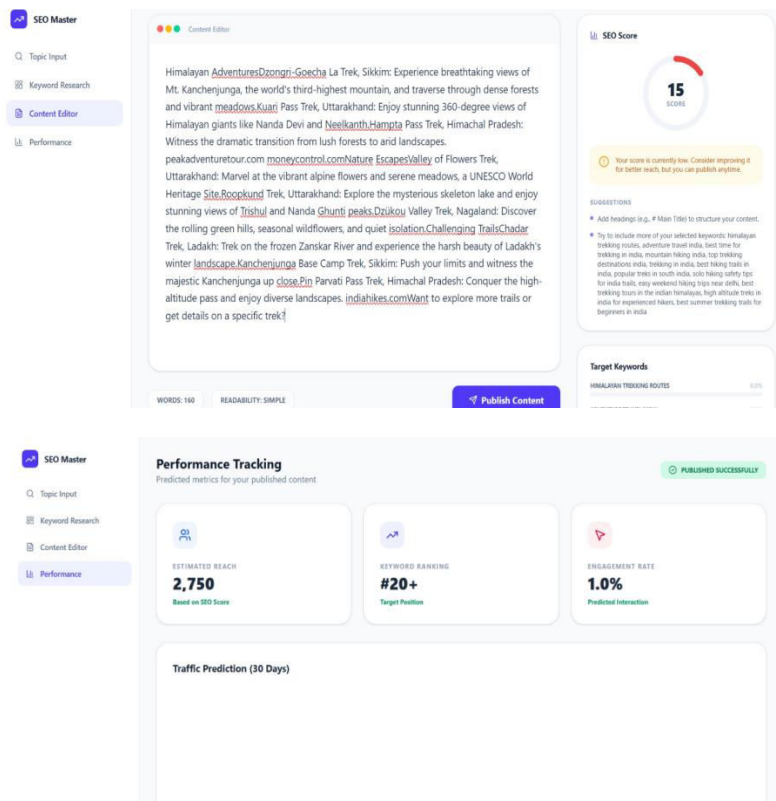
SEO Master

Topic Input
Keyword Research
Content Editor
Performance

Content Editor

Himalayan AdventuresDzongri-Goecha La Trek, Sikkim: Experience breathtaking views of Mt. Kanchenjunga, the world's third-highest mountain, and traverse through dense forests and vibrant meadows.Kuari Pass Trek, Uttarakhand: Enjoy stunning 360-degree views of Himalayan giants like Nanda Devi and Neelkanth.Hampta Pass Trek, Himachal Pradesh: Witness the dramatic transition from lush forests to arid landscapes. peakadventuretour.com moneycontrol.comNature EscapesValley of Flowers Trek, Uttarakhand: Marvel at the vibrant alpine flowers and serene meadows, a UNESCO World Heritage Site.Roopkund Trek, Uttarakhand: Explore the mysterious skeleton lake and enjoy stunning views of Trishul and Nanda Ghunti peaks.Dzükou Valley Trek, Nagaland: Discover the rolling green hills, seasonal wildflowers, and quiet isolation.Challenging TrailsChadar Trek, Ladakh: Trek on the frozen Zanskar River and experience the harsh beauty of Ladakh's winter landscape.Kanchenjunga Base Camp Trek, Sikkim: Push your limits and witness the majestic Kanchenjunga up close.Pin Parvati Pass Trek, Himachal Pradesh: Conquer the high-altitude pass and enjoy diverse landscapes. indiahikes.comWant to explore more trails or get details on a specific trek?

WORDS: 160
READABILITY: SIMPLE
Publish Content

SEO Score

15
SCORE

Your score is currently low. Consider improving it for better reach, but you can publish anytime.

SUGGESTIONS

Add headings (e.g., # Main Title) to structure your content.

Try to include more of your selected keywords: himalayan trekking routes, adventure travel india, best time for trekking in india, mountain hiking india, top trekking destinations india, trekking in india, best hiking trails in india, popular treks in south india, solo hiking safety tips for india trails, easy weekend hiking trips near delhi, best trekking tours in the indian himalayas, high altitude treks in india for experienced hikers, best summer trekking trails for beginners in india

Target Keywords

HIMALAYAN TREKKING ROUTES
0.0%

SEO Master

Topic Input
Keyword Research
Content Editor
Performance

Performance Tracking
Predicted metrics for your published content

PUBLISHED SUCCESSFULLY

ESTIMATED REACH
2,750
Based on SEO Score

KEYWORD RANKING
#20+
Target Position

ENGAGEMENT RATE
1.0%
Predicted Interaction

Traffic Prediction (30 Days)